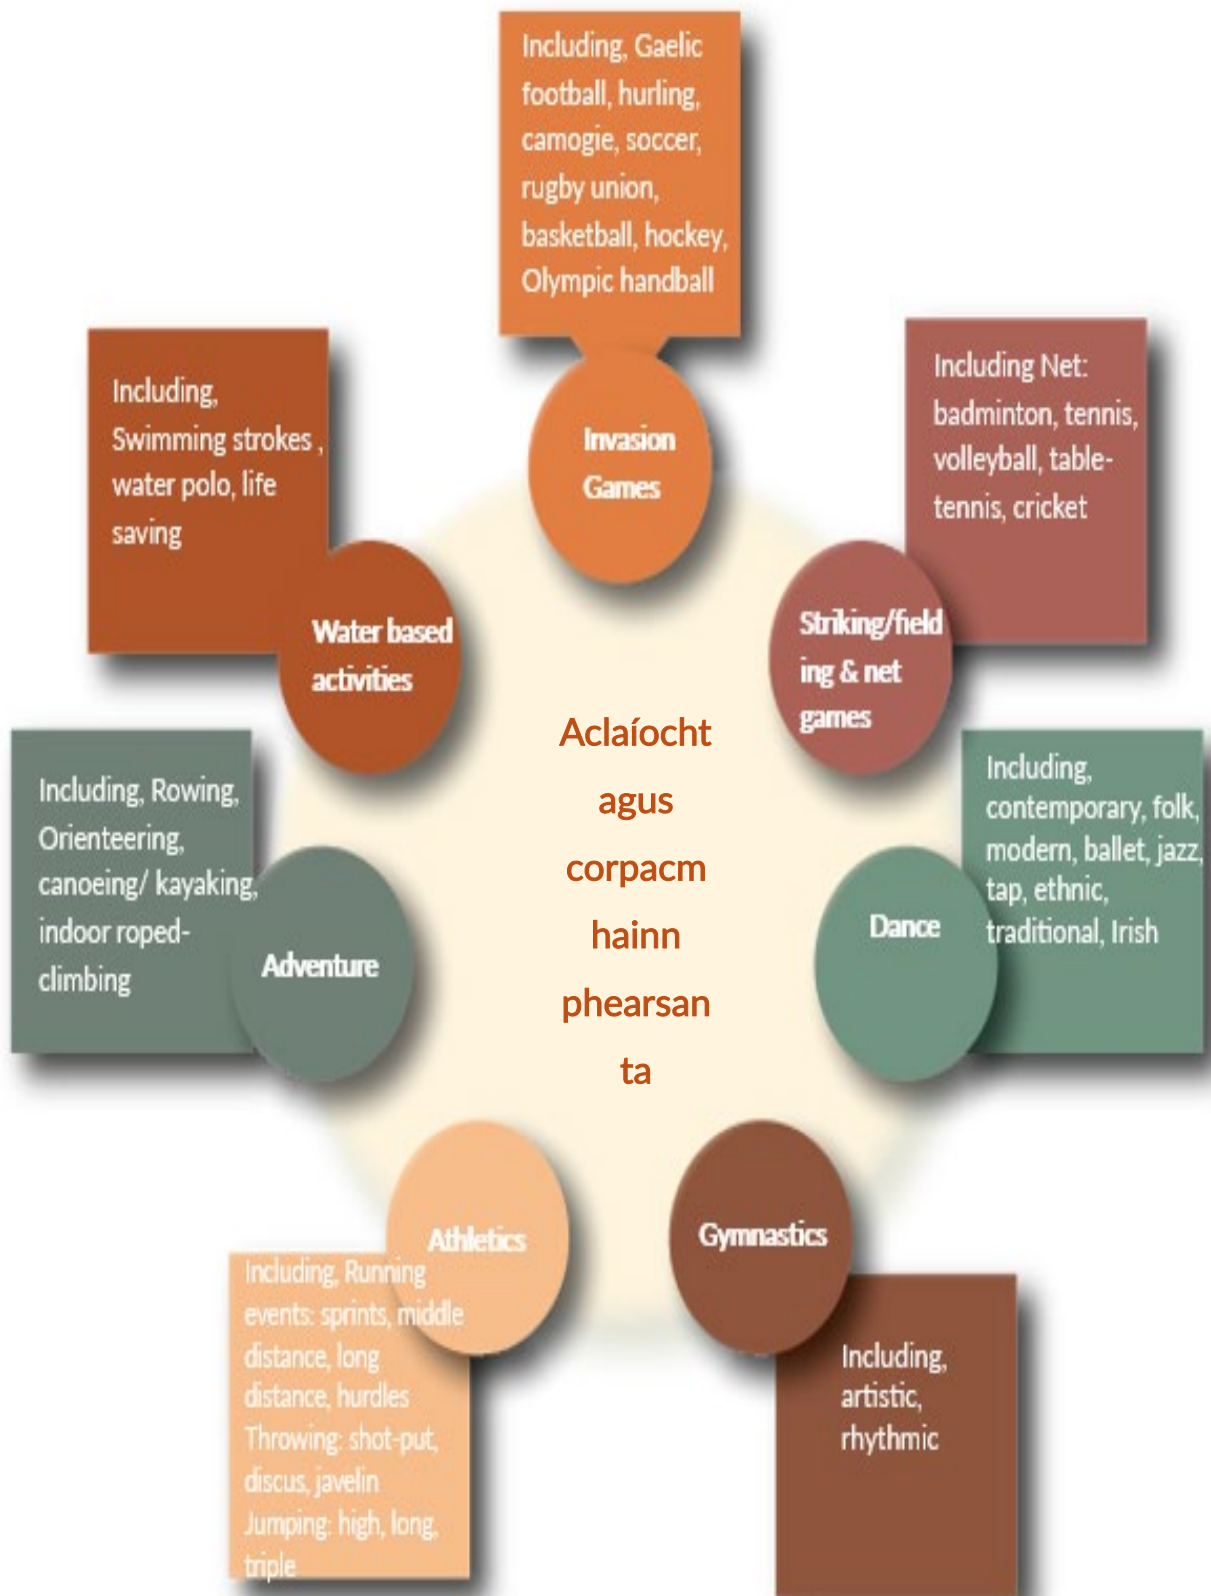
Including, Gaelic football, hurling, camogie, soccer, rugby union, basketball, hockey, Olympic handball

Invasion Games

Including, Swimming strokes , water polo, life saving

Water based activities

Including Net: badminton, tennis, volleyball, table-tennis, cricket

Striking/fielding & net games

Aclaíocht agus corpacmhainn phearsanta

Including, Rowing, Orienteering, canoeing/ kayaking, indoor roped-climbing

Adventure

Dance

Including, contemporary, folk, modern, ballet, jazz, tap, ethnic, traditional, Irish

Athletics

Including, Running events: sprints, middle distance, long distance, hurdles Throwing: shot-put, discus, javelin Jumping: high, long, triple

Gymnastics

Including, artistic, rhythmic